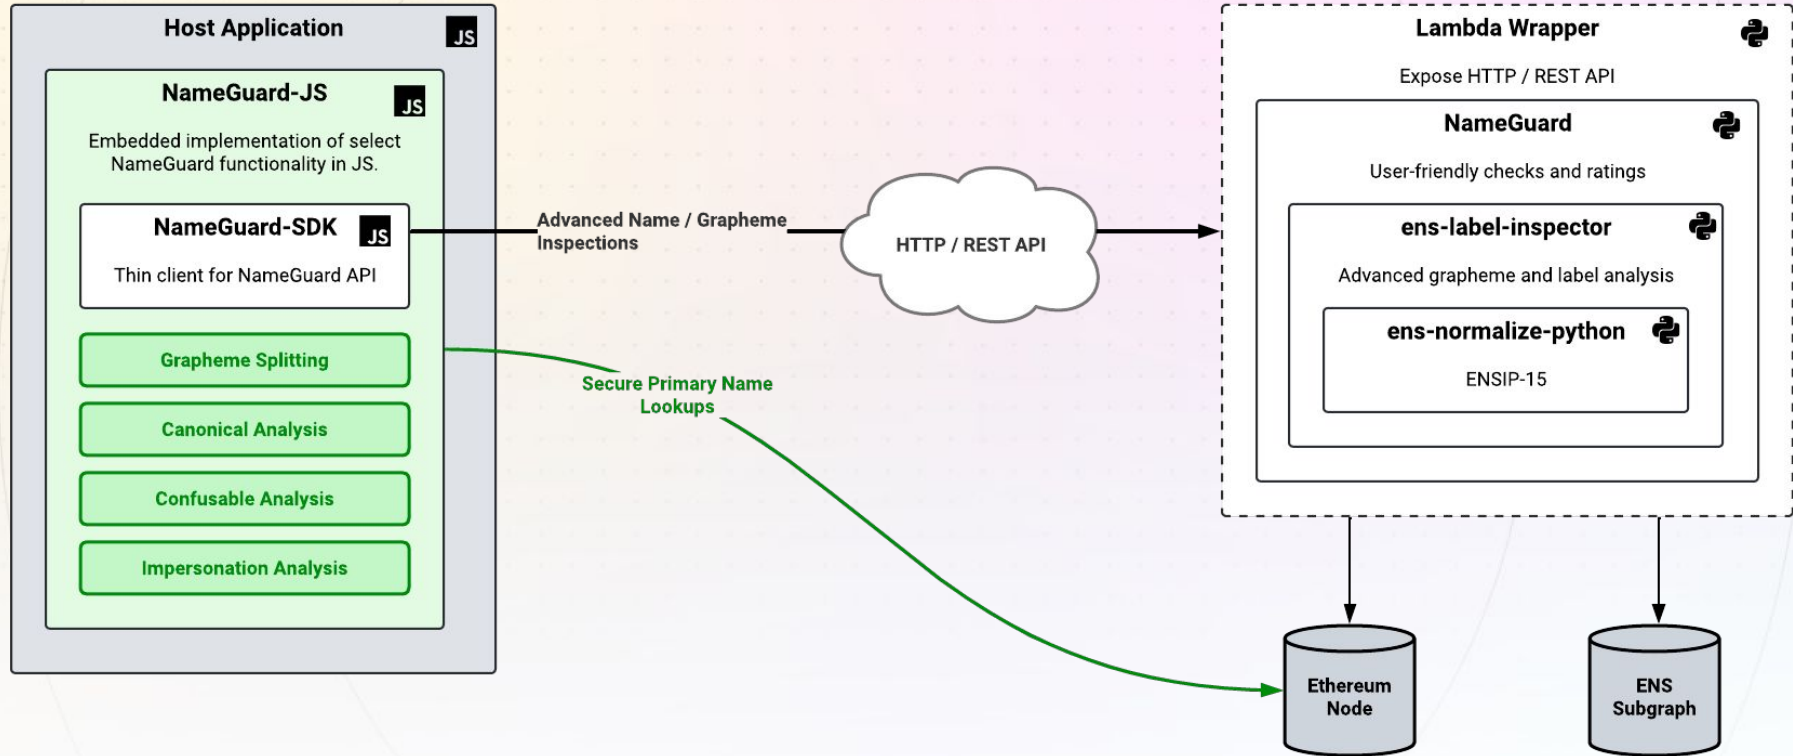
Host Application

JS

NameGuard-JS

JS

Embedded implementation of select NameGuard functionality in JS.

NameGuard-SDK

JS

Thin client for NameGuard API

Grapheme Splitting

Canonical Analysis

Confusable Analysis

Impersonation Analysis

Advanced Name / Grapheme Inspections

HTTP / REST API

Secure Primary Name Lookups

Lambda Wrapper

Expose HTTP / REST API

NameGuard

User-friendly checks and ratings

ens-label-inspector

Advanced grapheme and label analysis

ens-normalize-python

ENSIP-15

Ethereum Node

ENS Subgraph